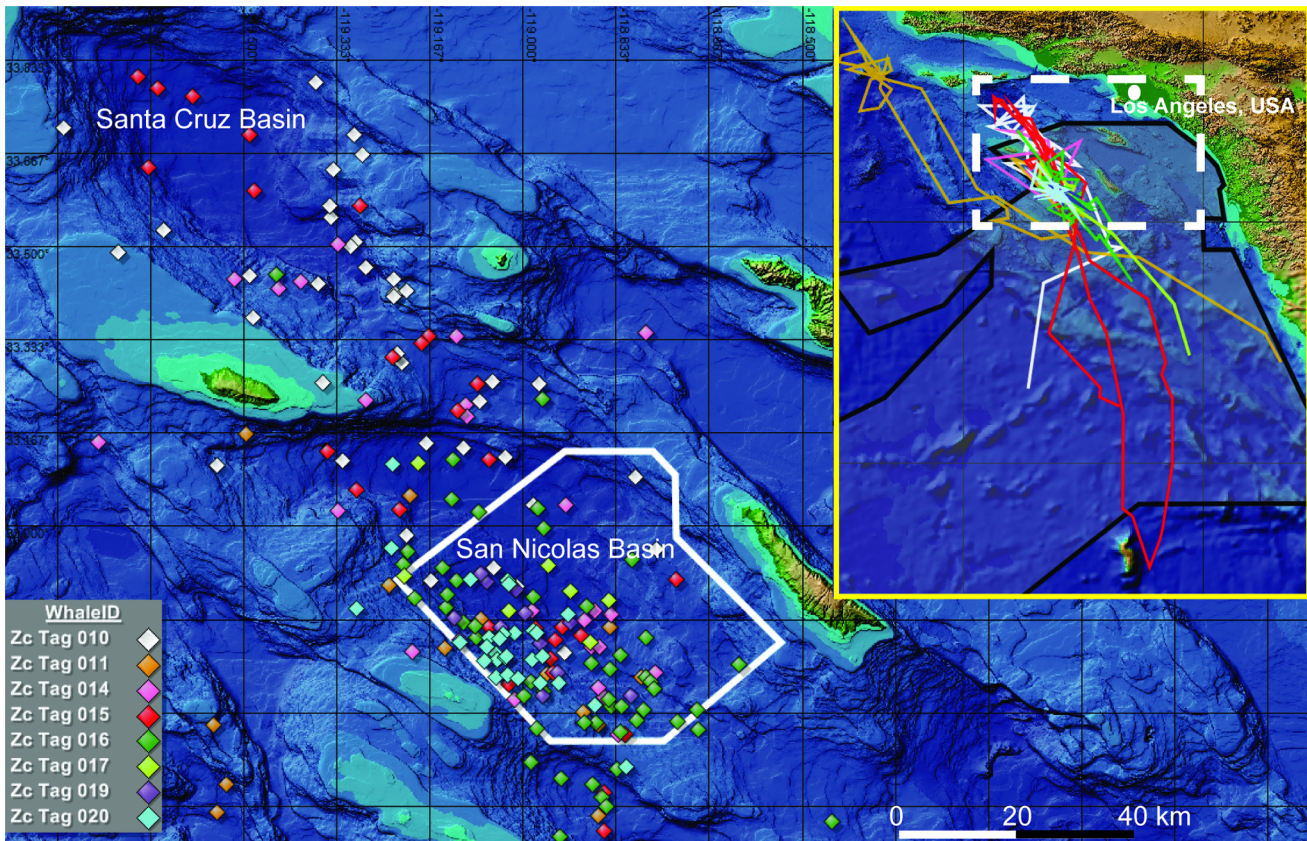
Santa Cruz Basin

San Nicolas Basin

Los Angeles, USA

33.833°
33.667°
33.500°
33.333°
33.167°
33.000°

-119.500°
-119.333°
-119.167°
-119.000°
-118.833°
-118.667°
-118.500°

WhaleID
Zc Tag 010
Zc Tag 011
Zc Tag 014
Zc Tag 015
Zc Tag 016
Zc Tag 017
Zc Tag 019
Zc Tag 020

0 20 40 km